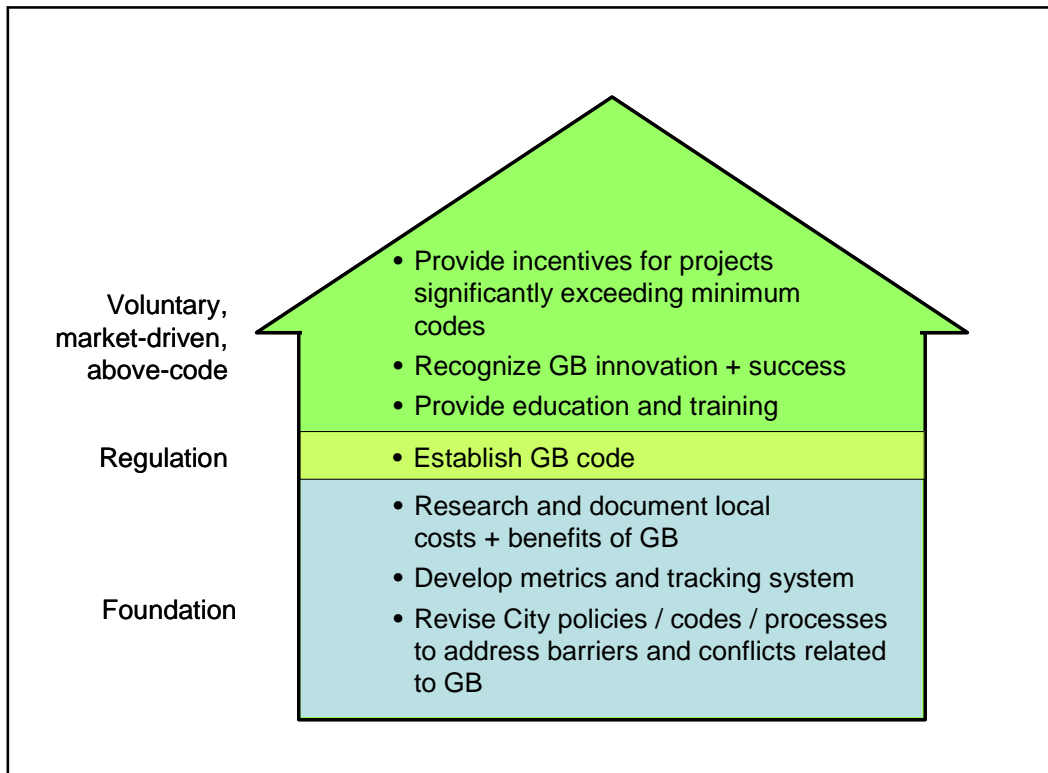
Voluntary, market-driven, above-code

• Provide incentives for projects significantly exceeding minimum codes
• Recognize GB innovation + success
• Provide education and training

Regulation

• Establish GB code

Foundation

• Research and document local costs + benefits of GB
• Develop metrics and tracking system
• Revise City policies / codes / processes to address barriers and conflicts related to GB